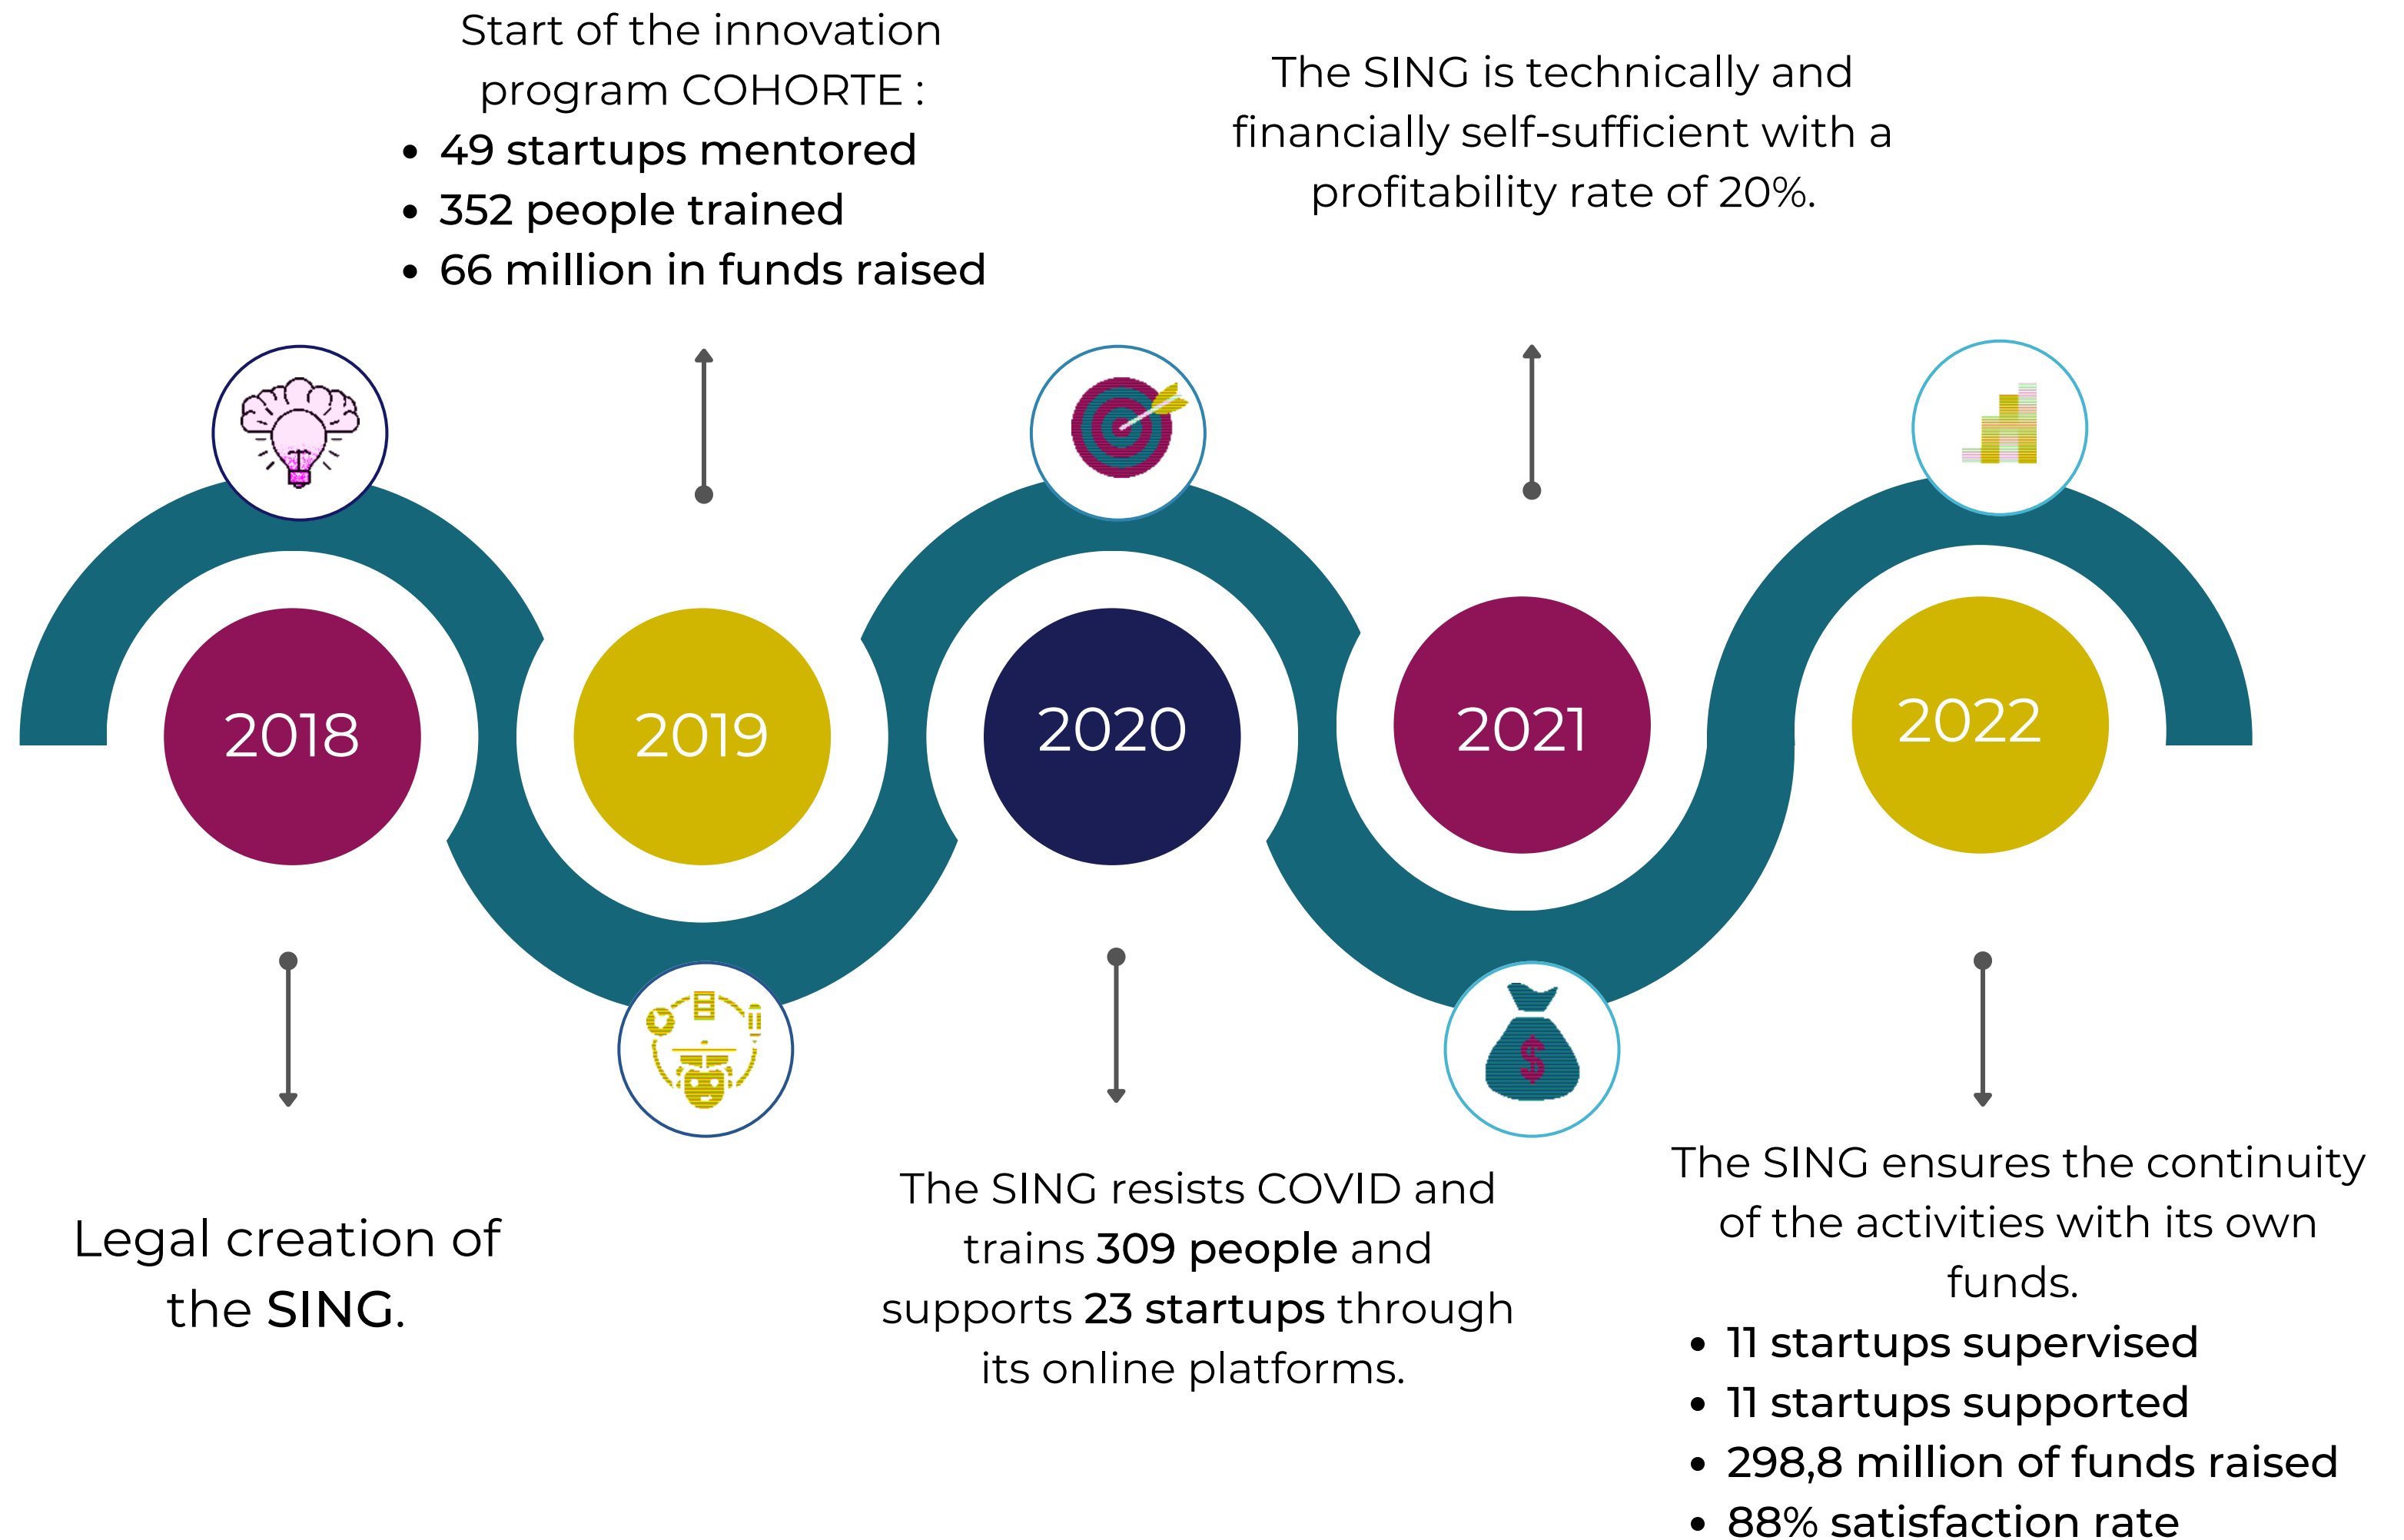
Start of the innovation program COHORTE :

- 49 startups mentored
- 352 people trained
- 66 million in funds raised

The SING is technically and financially self-sufficient with a profitability rate of 20%.

2018

2019

2020

2021

2022

Legal creation of the SING.

The SING resists COVID and trains 309 people and supports 23 startups through its online platforms.

The SING ensures the continuity of the activities with its own funds.

- 11 startups supervised
- 11 startups supported
- 298,8 million of funds raised
- 88% satisfaction rate